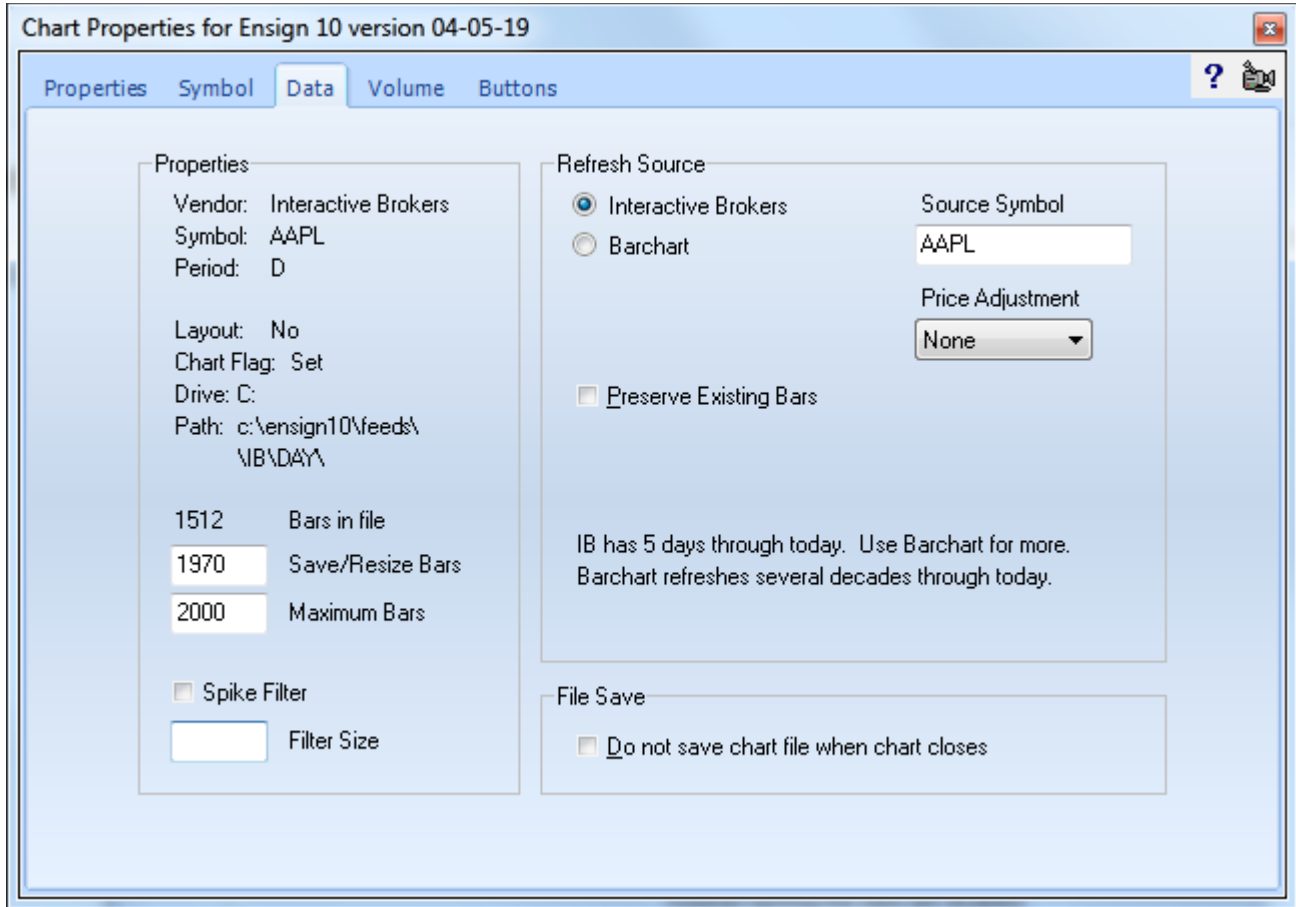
Chart Properties for Ensign 10 version 04-05-19

Properties Symbol Data Volume Buttons

?

Properties

Vendor: Interactive Brokers
Symbol: AAPL
Period: D

Layout: No
Chart Flag: Set
Drive: C:
Path: c:\ensign10\feeds\ \IB\DAY\

1512 Bars in file
1970 Save/Resize Bars
2000 Maximum Bars

Spike Filter

Filter Size

Refresh Source

Interactive Brokers
Barchart

Source Symbol
AAPL

Price Adjustment
None

Preserve Existing Bars

IB has 5 days through today. Use Barchart for more.
Barchart refreshes several decades through today.

File Save

Do not save chart file when chart closes